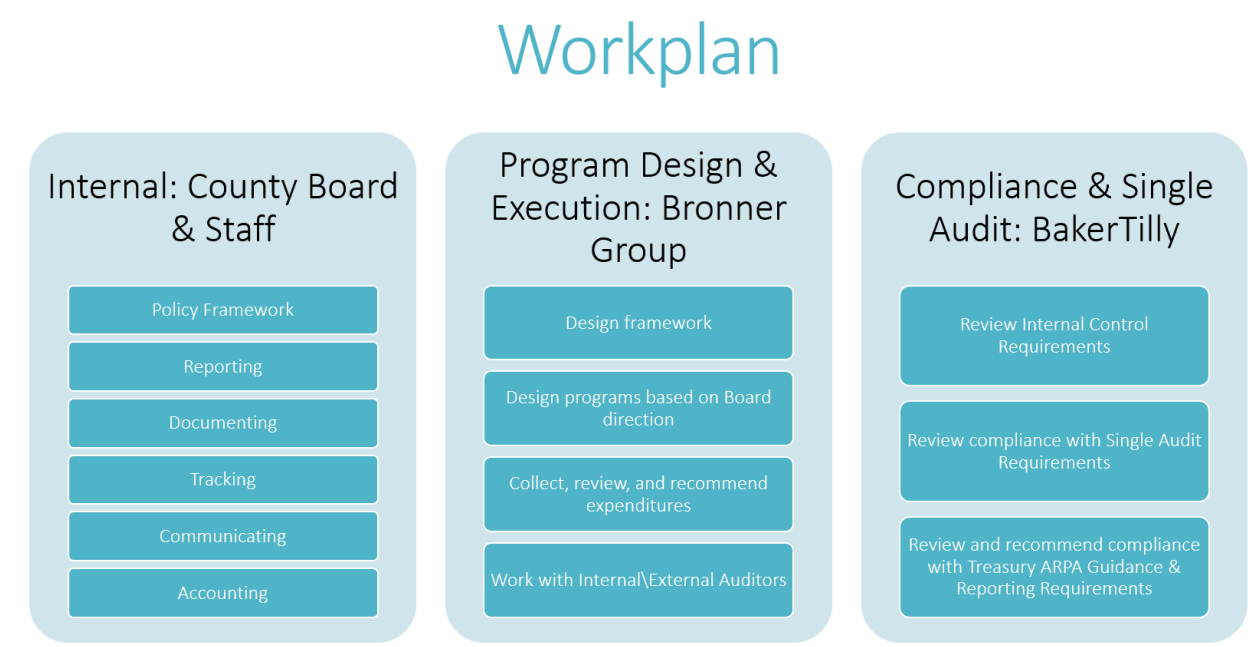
Workplan

Internal: County Board & Staff

Policy Framework

Reporting

Documenting

Tracking

Communicating

Accounting

Program Design & Execution: Bronner Group

Design framework

Design programs based on Board direction

Collect, review, and recommend expenditures

Work with Internal\External Auditors

Compliance & Single Audit: BakerTilly

Review Internal Control Requirements

Review compliance with Single Audit Requirements

Review and recommend compliance with Treasury ARPA Guidance & Reporting Requirements